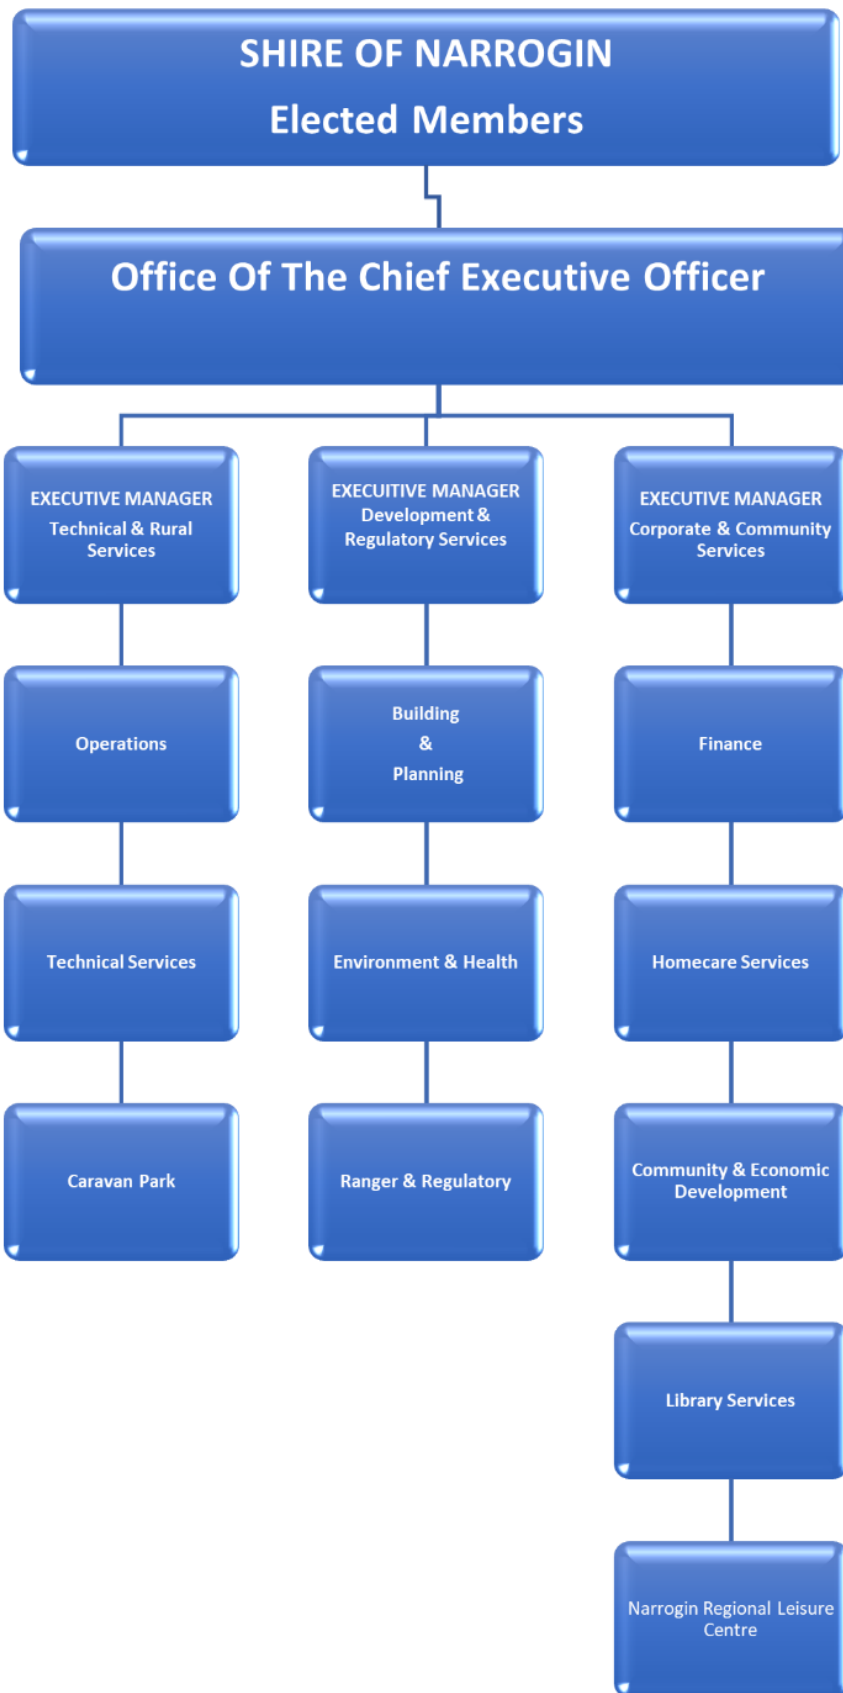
SHIRE OF NARROGIN
Elected Members

Office Of The Chief Executive Officer

EXECUTIVE MANAGER
Technical & Rural Services

Operations

Technical Services

Caravan Park

EXECUITIVE MANAGER
Development & Regulatory Services

Building
&
Planning

Environment & Health

Ranger & Regulatory

EXECUTIVE MANAGER
Corporate & Community Services

Finance

Homecare Services

Community & Economic Development

Library Services

Narrogin Regional Leisure Centre